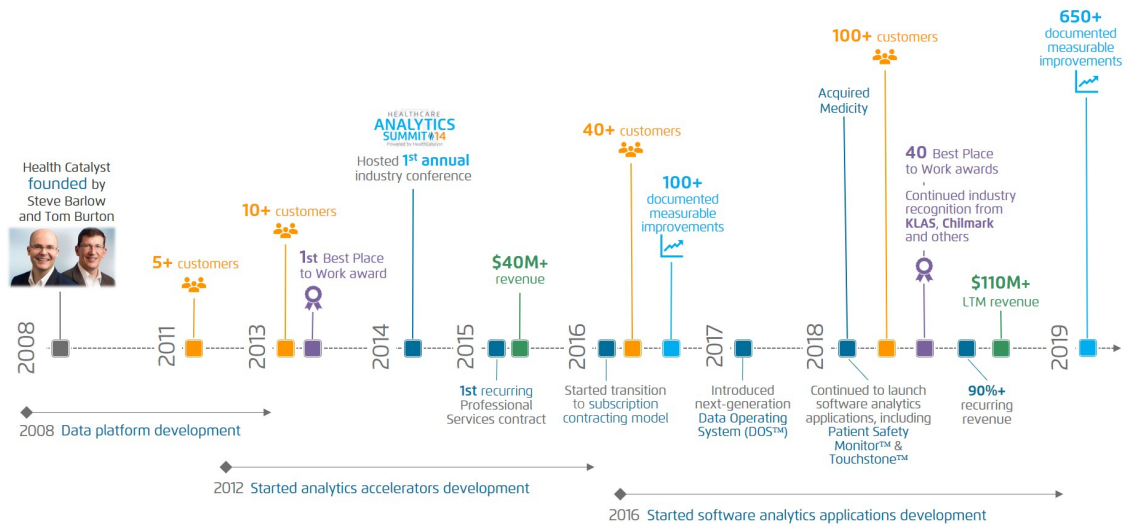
Health Catalyst founded by Steve Barlow and Tom Burton

2008

5+ customers

2011

10+ customers

1st Best Place to Work award

2013

HEALTHCARE ANALYTICS SUMMIT 14
Presented by HealthCatalyst

Hosted 1st annual industry conference

2014

$40M+ revenue

2015

1st recurring Professional Services contract

40+ customers

2016

Started transition to subscription contracting model

100+ documented measurable improvements

2017

Introduced next-generation Data Operating System (DOS™)

Acquired Medicity

100+ customers

40 Best Place to Work awards

Continued industry recognition from KLAS, Chilmark and others

2018

Continued to launch software analytics applications, including Patient Safety Monitor™ & Touchstone™

$110M+ LTM revenue

90%+ recurring revenue

650+ documented measurable improvements

2019

2008 Data platform development

2012 Started analytics accelerators development

2016 Started software analytics applications development